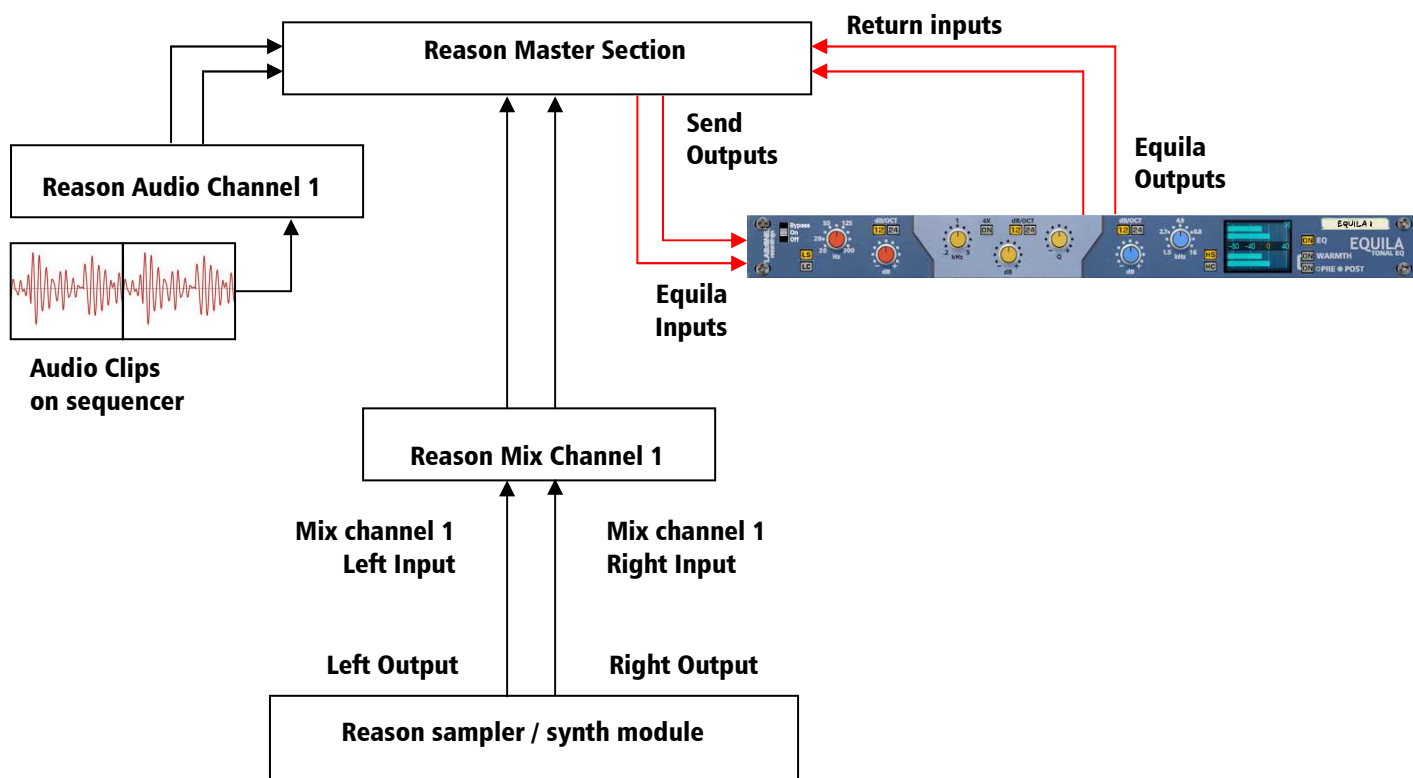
Reason Master Section

Return inputs

Send Outputs

Equila Outputs

Reason Audio Channel 1

Bypass
On
Off

55 125
25 300
Hz

dB/OCT
12 24

LS
LC

dB

1
.2 5
kHz

4X
ON

dB/OCT
12 24

dB

Q

dB/OCT
12 24

dB

4,8
2,7 8,5
1,5 16
kHz

HS
HC

-80 -40 0 40

EQUILA 1

ON EQ
ON WARMTH
ON PRE POST

EQUILA
TONAL EQ

Equila Inputs

Audio Clips on sequencer

Reason Mix Channel 1

Mix channel 1 Left Input

Mix channel 1 Right Input

Left Output

Right Output

Reason sampler / synth module